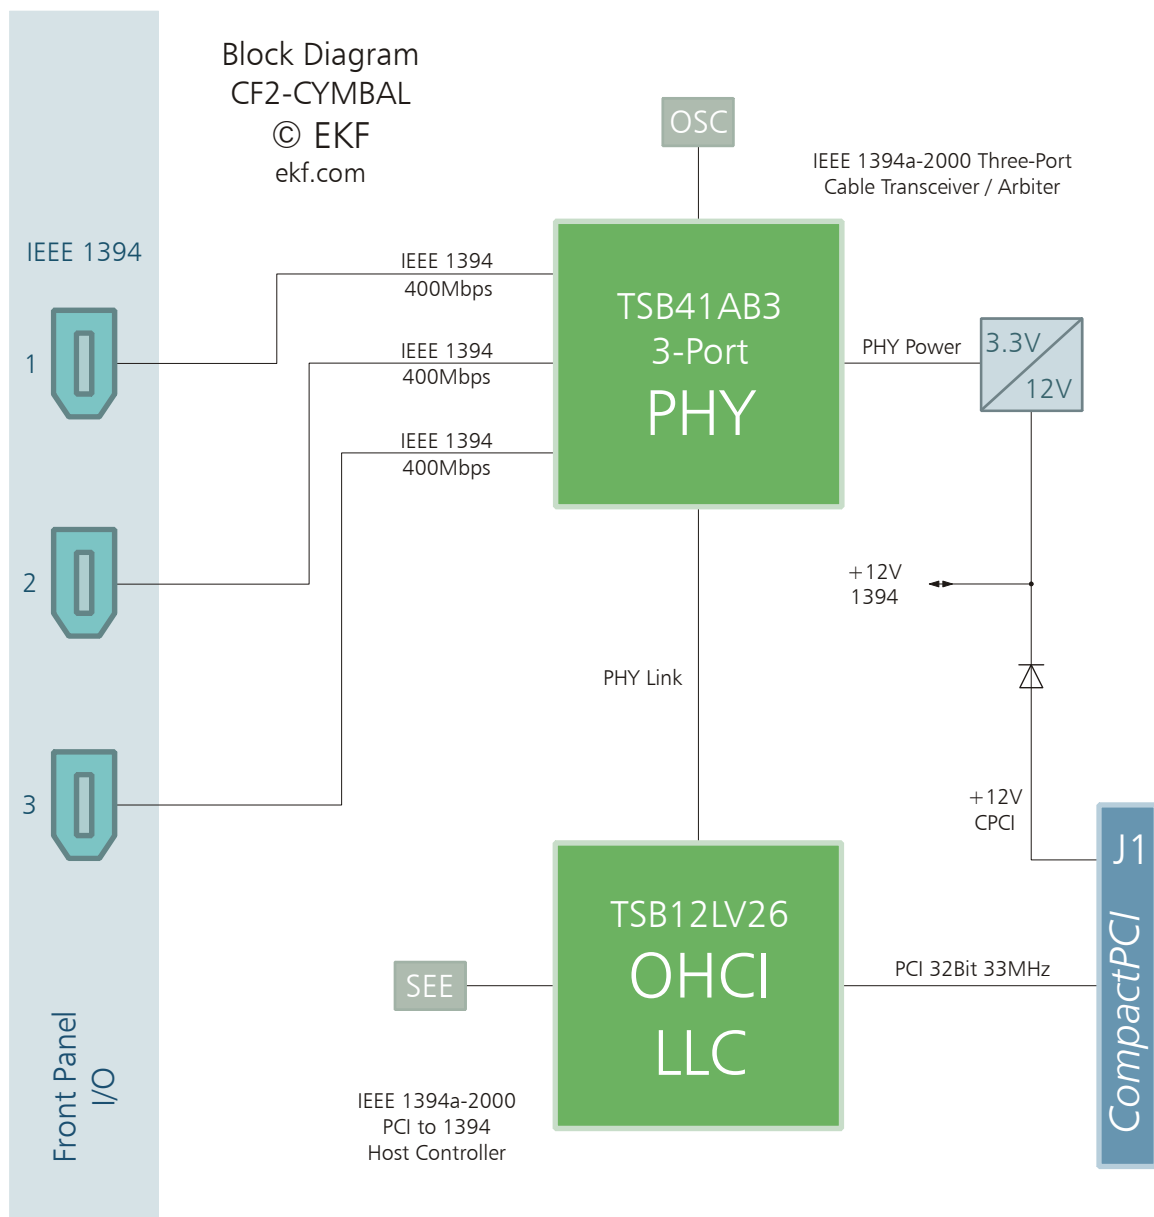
Block Diagram
CF2-CYMBAL
© EKF
ekf.com

IEEE 1394

1

2

3

Front Panel
I/O

OSC

IEEE 1394a-2000 Three-Port
Cable Transceiver / Arbiter

IEEE 1394
400Mbps

IEEE 1394
400Mbps

IEEE 1394
400Mbps

TSB41AB3
3-Port
PHY

PHY Power

3.3V
12V

+12V
1394

PHY Link

+12V
CPCI

J1

CompactPCI

TSB12LV26
OHCI
LLC

SEE

PCI 32Bit 33MHz

IEEE 1394a-2000
PCI to 1394
Host Controller